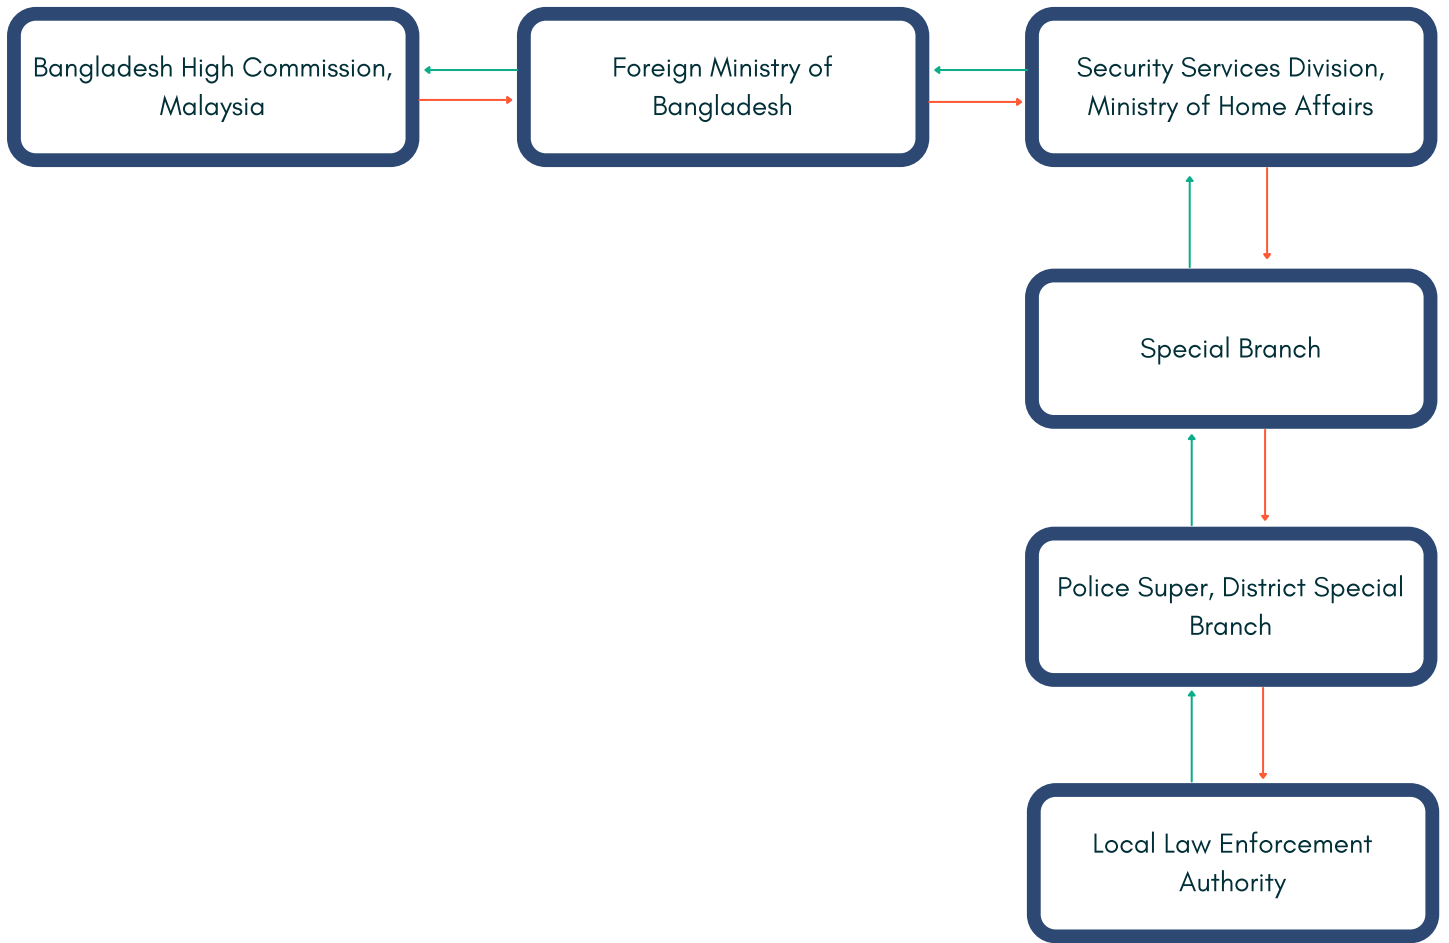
Bangladesh High Commission, Malaysia

Foreign Ministry of Bangladesh

Security Services Division, Ministry of Home Affairs

Special Branch

Police Super, District Special Branch

Local Law Enforcement Authority